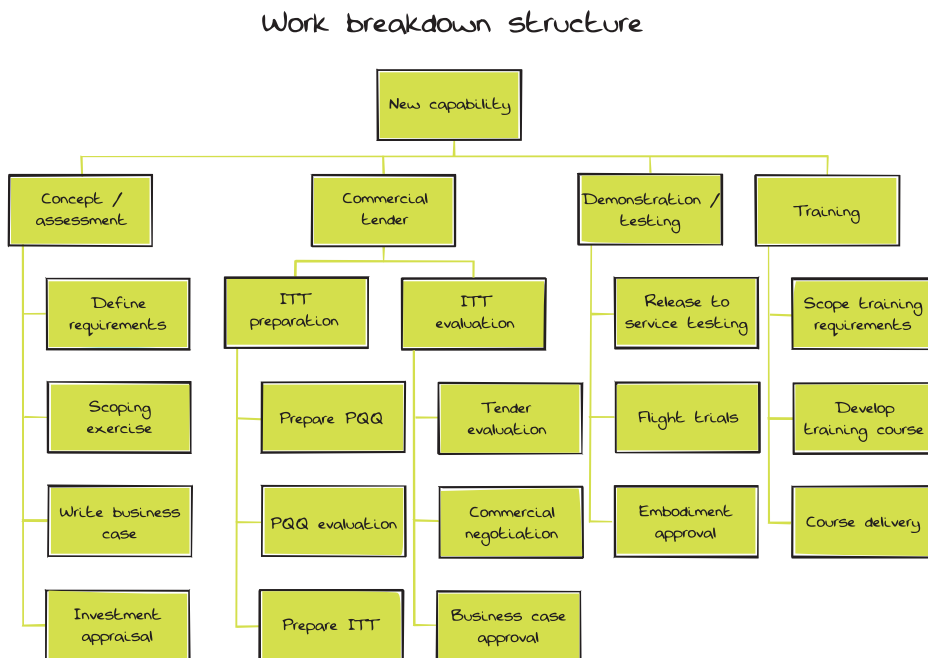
Work breakdown structure

New capability

Concept / assessment

Define requirements

Scoping exercise

Write business case

Investment appraisal

Commercial tender

ITT preparation

Prepare PQQ

PQQ evaluation

Prepare ITT

ITT evaluation

Tender evaluation

Commercial negotiation

Business case approval

Demonstration / testing

Release to service testing

Flight trials

Embodiment approval

Training

Scope training requirements

Develop training course

Course delivery